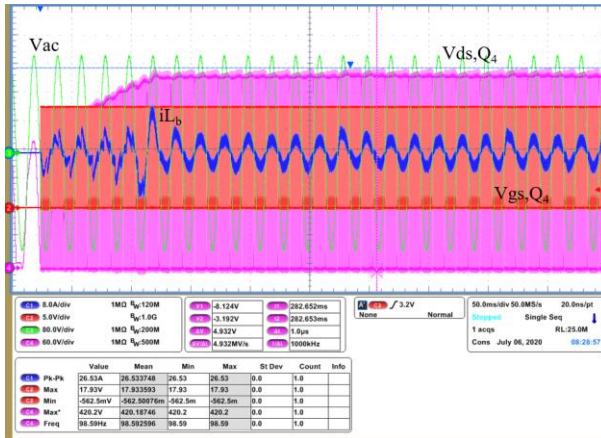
Vac
Vds,Q$_4$
iL$_b$
Vgs,Q$_4$

C1 8.0A/div 1MΩ B$_W$:120M
C2 5.0V/div 1MΩ B$_W$:1.0G
C3 80.0V/div 1MΩ B$_W$:200M
C4 60.0V/div 1MΩ B$_W$:500M

V1 -8.124V
V2 -3.192V
ΔV 4.932V
ΔV/Δt 4.932MV/s
t1 282.652ms
t2 282.653ms
Δt 1.0μs
1/Δt 1000kHz

A C3 ∫ 3.2V
None Normal

50.0ms/div 50.0MS/s 20.0ns/pt
Stopped Single Seq
1 acqs RL:25.0M
Cons July 06, 2020 08:28:57

| | Value | Mean | Min | Max | St Dev | Count | Info |
|---|---|---|---|---|---|---|---|
| C1 Pk-Pk | 26.53A | 26.533748 | 26.53 | 26.53 | 0.0 | 1.0 | |
| C2 Max | 17.93V | 17.933593 | 17.93 | 17.93 | 0.0 | 1.0 | |
| C2 Min | -562.5mV | -562.50076m | -562.5m | -562.5m | 0.0 | 1.0 | |
| C4 Max* | 420.2V | 420.18746 | 420.2 | 420.2 | 0.0 | 1.0 | |
| C3 Freq | 98.59Hz | 98.592596 | 98.59 | 98.59 | 0.0 | 1.0 | |